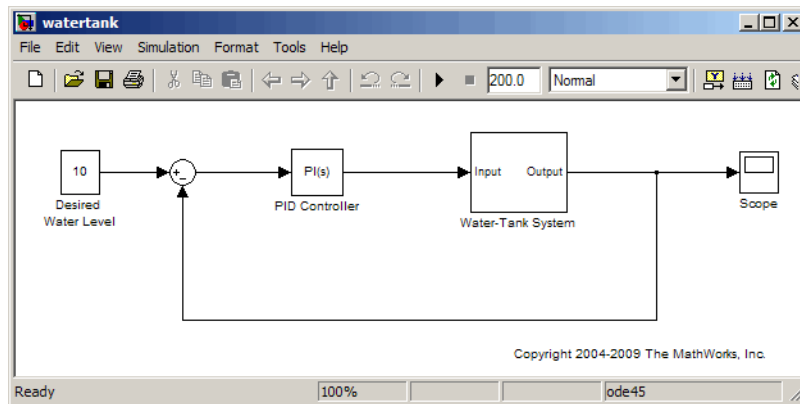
watertank

File Edit View Simulation Format Tools Help

200.0 Normal

10

Desired Water Level

+
-

PI(s)

PID Controller

Input Output

Water-Tank System

Scope

Copyright 2004-2009 The MathWorks, Inc.

Ready 100% ode45